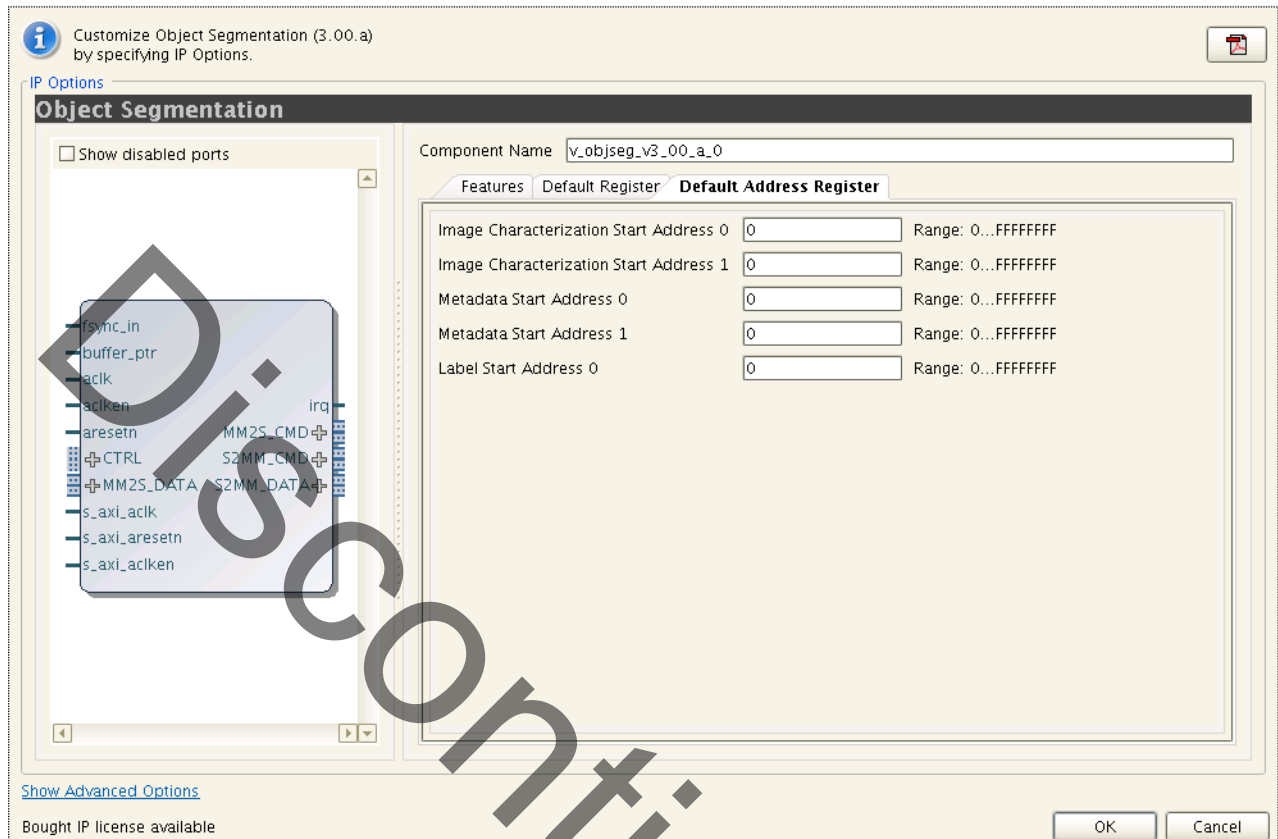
Customize Object Segmentation (3.00.a) by specifying IP Options.

IP Options

Object Segmentation

Show disabled ports

fsync_in
buffer_ptr
aclk
aclken
aresetn
CTRL
MM2S_DATA
s_axi_aclk
s_axi_aresetn
s_axi_aclken
irq
MM2S_CMD
S2MM_CMD
S2MM_DATA

Component Name v_objseg_v3_00_a_0

Features Default Register Default Address Register

Image Characterization Start Address 0 0 Range: 0...FFFFFFFF
Image Characterization Start Address 1 0 Range: 0...FFFFFFFF
Metadata Start Address 0 0 Range: 0...FFFFFFFF
Metadata Start Address 1 0 Range: 0...FFFFFFFF
Label Start Address 0 0 Range: 0...FFFFFFFF

Show Advanced Options

Bought IP license available

OK Cancel

Disconti